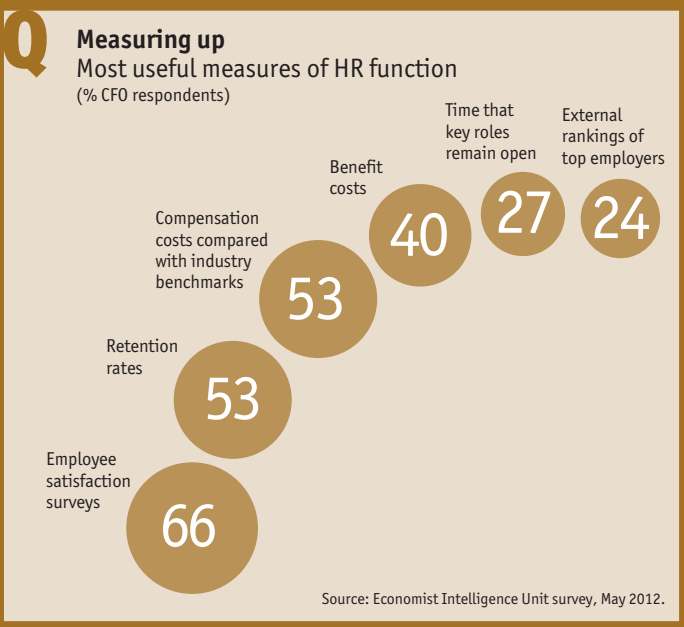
Q

Measuring up
Most useful measures of HR function
(% CFO respondents)

Employee satisfaction surveys
66

Retention rates
53

Compensation costs compared with industry benchmarks
53

Benefit costs
40

Time that key roles remain open
27

External rankings of top employers
24

Source: Economist Intelligence Unit survey, May 2012.